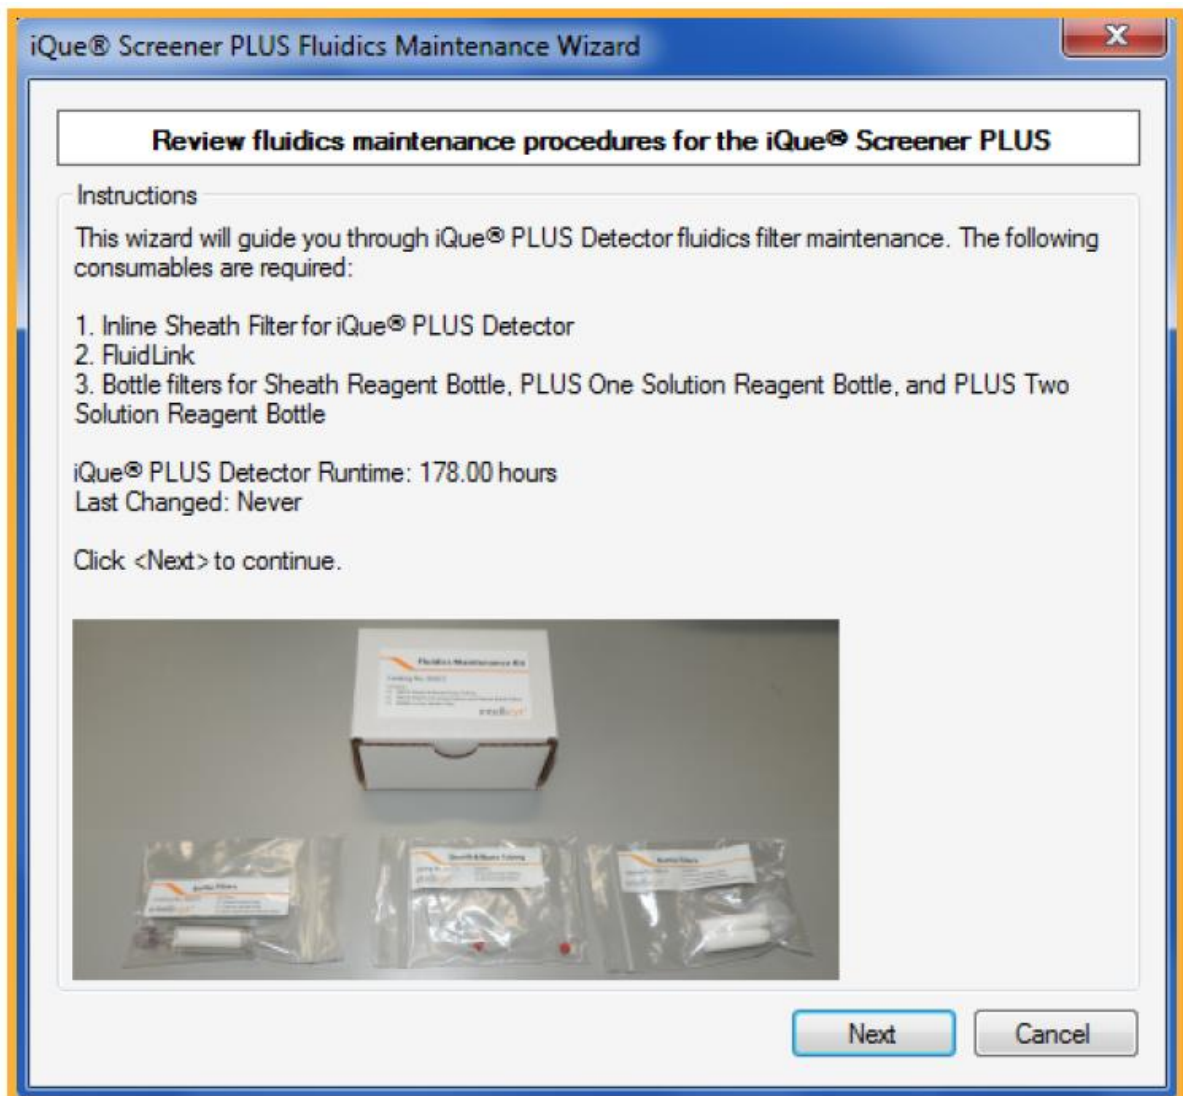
iQue® Screener PLUS Fluidics Maintenance Wizard

Review fluidics maintenance procedures for the iQue® Screener PLUS

Instructions

This wizard will guide you through iQue® PLUS Detector fluidics filter maintenance. The following consumables are required:

1. Inline Sheath Filter for iQue® PLUS Detector
2. FluidLink
3. Bottle filters for Sheath Reagent Bottle, PLUS One Solution Reagent Bottle, and PLUS Two Solution Reagent Bottle

iQue® PLUS Detector Runtime: 178.00 hours
Last Changed: Never

Click <Next> to continue.

Fluidics Maintenance Kit

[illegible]

Next

Cancel